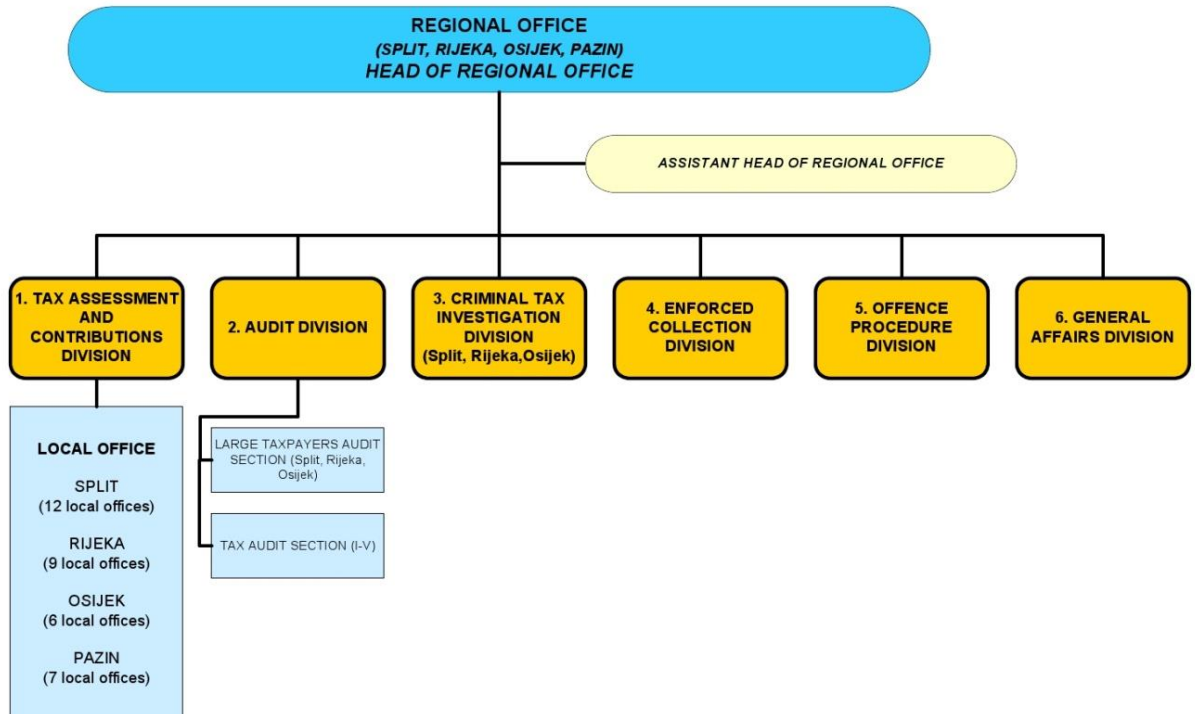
REGIONAL OFFICE
(SPLIT, RIJEKA, OSIJEK, PAZIN)
HEAD OF REGIONAL OFFICE

ASSISTANT HEAD OF REGIONAL OFFICE

1. TAX ASSESSMENT AND CONTRIBUTIONS DIVISION

2. AUDIT DIVISION

3. CRIMINAL TAX INVESTIGATION DIVISION (Split, Rijeka,Osijek)

4. ENFORCED COLLECTION DIVISION

5. OFFENCE PROCEDURE DIVISION

6. GENERAL AFFAIRS DIVISION

LOCAL OFFICE
SPLIT
(12 local offices)
RIJEKA
(9 local offices)
OSIJEK
(6 local offices)
PAZIN
(7 local offices)

LARGE TAXPAYERS AUDIT SECTION (Split, Rijeka, Osijek)

TAX AUDIT SECTION (I-V)